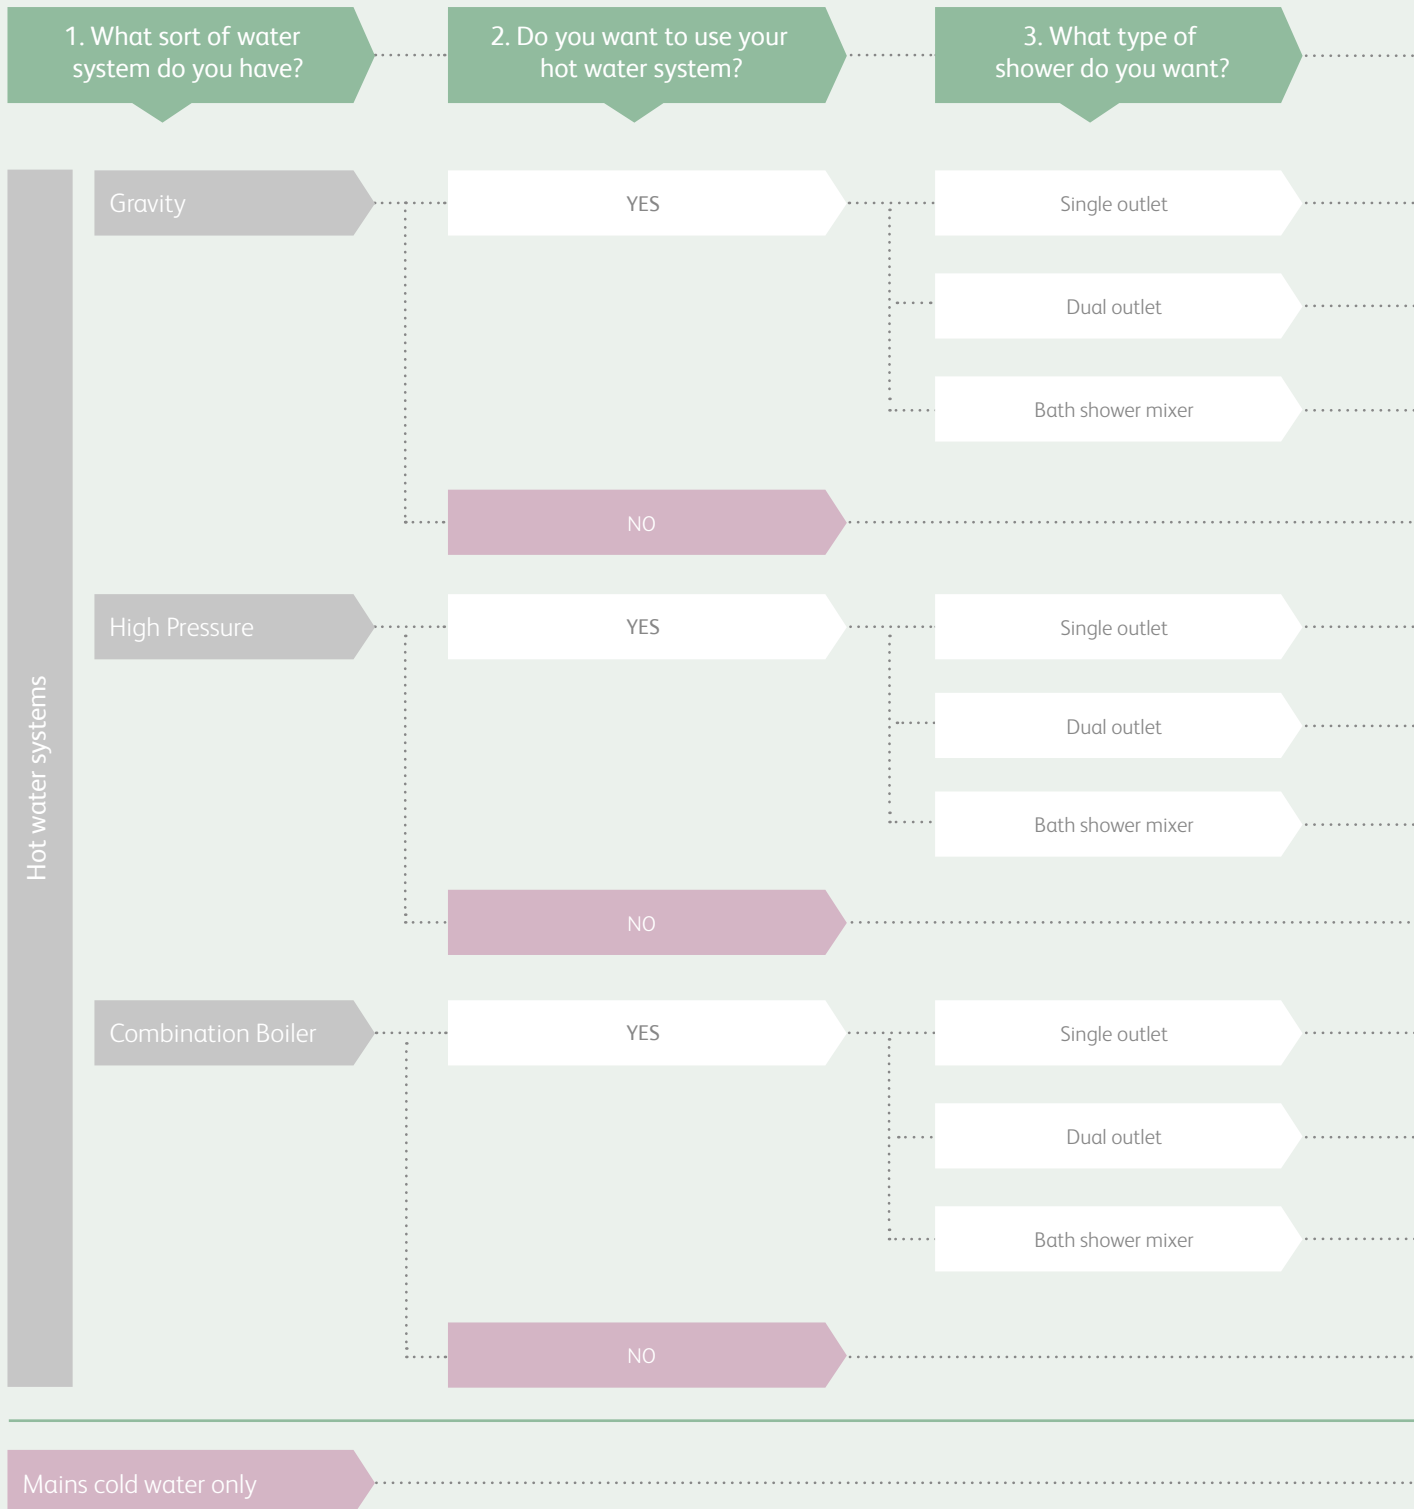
1. What sort of water system do you have?

2. Do you want to use your hot water system?

3. What type of shower do you want?

Hot water systems

Gravity

YES

Single outlet

Dual outlet

Bath shower mixer

NO

High Pressure

YES

Single outlet

Dual outlet

Bath shower mixer

NO

Combination Boiler

YES

Single outlet

Dual outlet

Bath shower mixer

NO

Mains cold water only